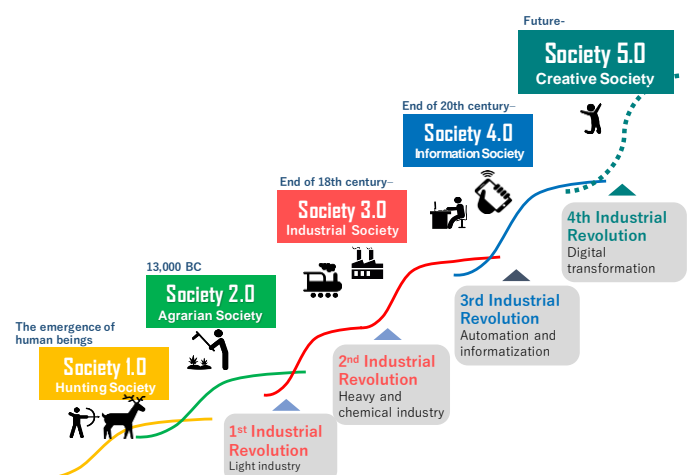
Future-

Society 5.0
Creative Society

End of 20th century-

Society 4.0
Information Society

End of 18th century-

Society 3.0
Industrial Society

13,000 BC

Society 2.0
Agrarian Society

The emergence of human beings

Society 1.0
Hunting Society

4th Industrial Revolution
Digital transformation

3rd Industrial Revolution
Automation and informatization

2$^{nd}$ Industrial Revolution
Heavy and chemical industry

1$^{st}$ Industrial Revolution
Light industry